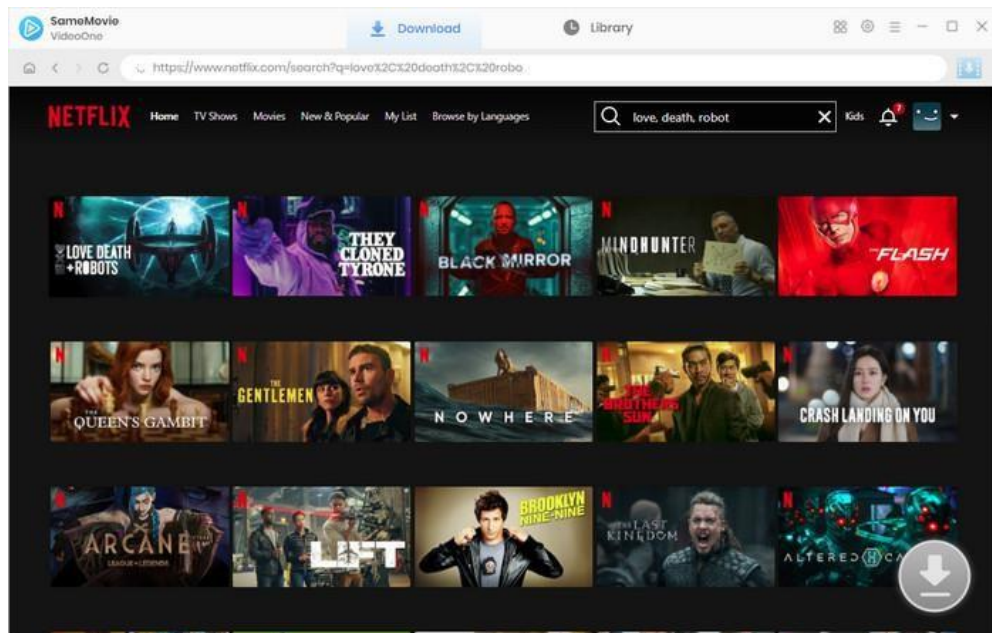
SameMovie VideoOne

Download

Library

https://www.netflix.com/search?q=love%2C%20death%2C%20robo

NETFLIX Home TV Shows Movies New & Popular My List Browse by Languages

love, death, robot

Kids

7

N LOVE DEATH + ROBOTS

N THEY CLONED TYRONE

N BLACK MIRROR

N MINDHUNTER

THE FLASH

N THE QUEEN'S GAMBIT

N THE GENTLEMEN

N NOWHERE

N THE BROTHERS SUN

N CRASH LANDING ON YOU

N ARCANE LEAGUE of LEGENDS

N LIFT

BROOKLYN NINE-NINE

N THE LAST KINGDOM

N ALTERED CA